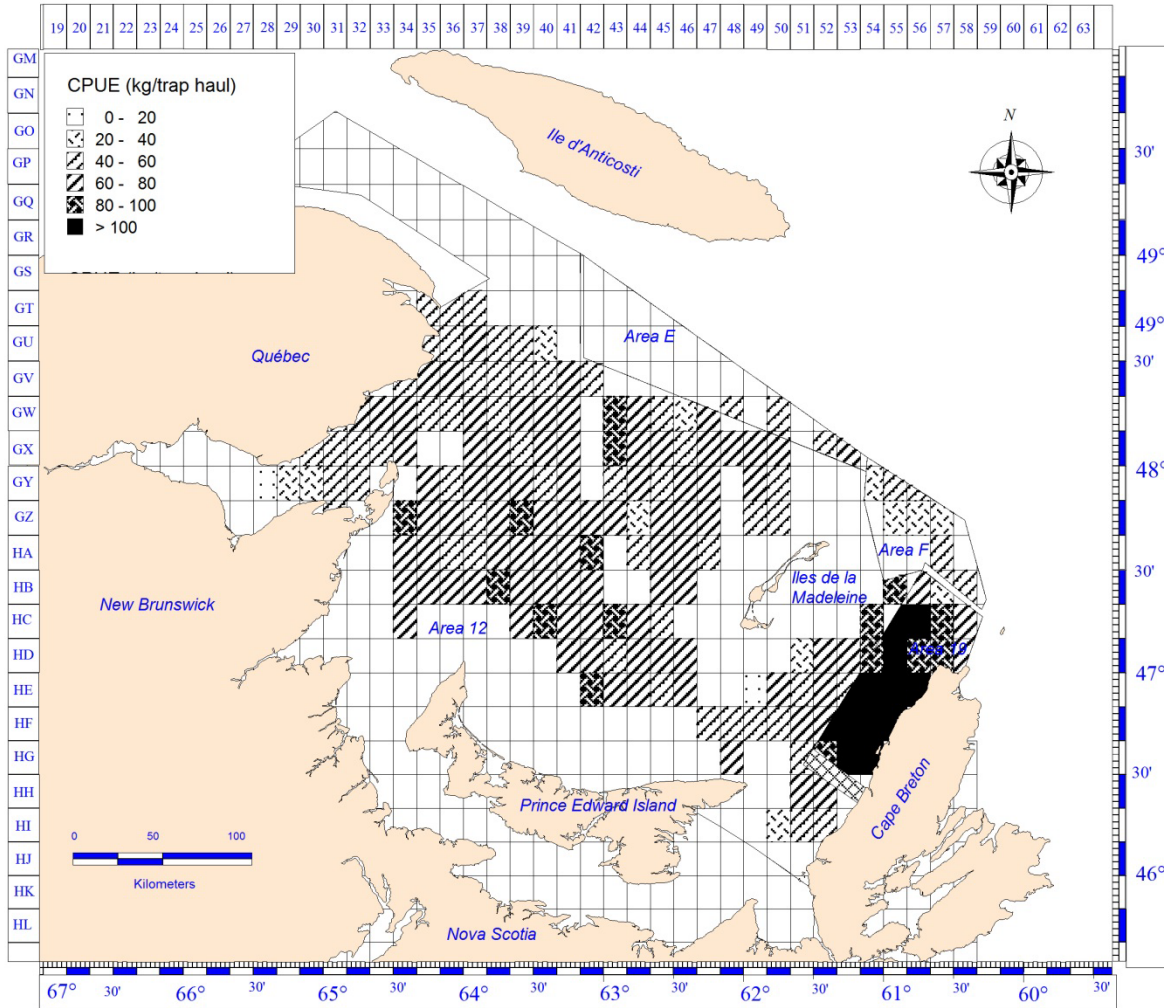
19 20 21 22 23 24 25 26 27 28 29 30 31 32 33 34 35 36 37 38 39 40 41 42 43 44 45 46 47 48 49 50 51 52 53 54 55 56 57 58 59 60 61 62 63

GM
GN
GO
GP
GQ
GR
GS
GT
GU
GV
GW
GX
GY
GZ
HA
HB
HC
HD
HE
HF
HG
HH
HI
HJ
HK
HL

CPUE (kg/trap haul)
0 - 20
20 - 40
40 - 60
60 - 80
80 - 100
> 100

N

Ile d'Anticosti

Québec

Area E

New Brunswick

Area 12

Iles de la Madeleine

Area F

Area 19

Prince Edward Island

Cape Breton

Nova Scotia

0 50 100
Kilometers

30'
49°
49°
30'
48°
30'
47°
30'
46°

67° 30' 66° 30' 65° 30' 64° 30' 63° 30' 62° 30' 61° 30' 60° 30'